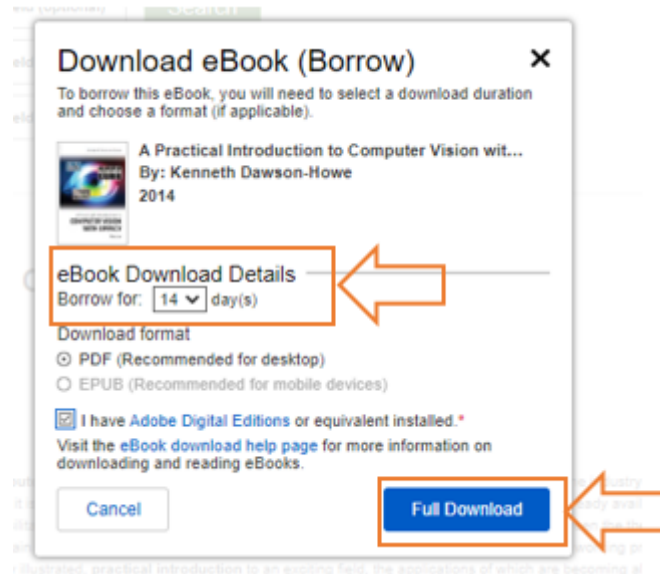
Download eBook (Borrow)

×

To borrow this eBook, you will need to select a download duration and choose a format (if applicable).

A Practical Introduction to Computer Vision wit...
By: Kenneth Dawson-Howe
2014

eBook Download Details
Borrow for: 14 day(s)

Download format
PDF (Recommended for desktop)
EPUB (Recommended for mobile devices)

I have Adobe Digital Editions or equivalent installed.*
Visit the eBook download help page for more information on downloading and reading eBooks.

Cancel

Full Download